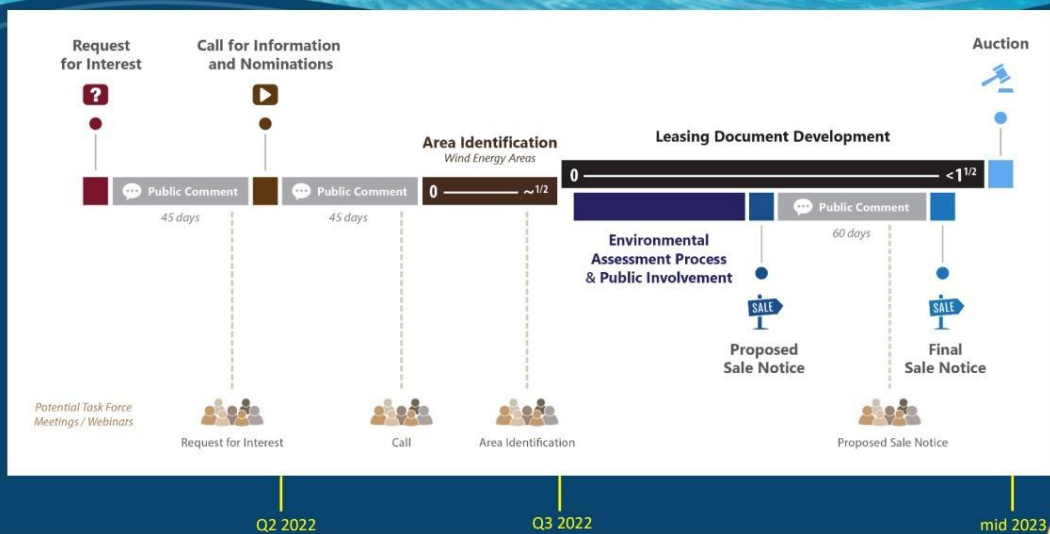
Request for Interest

Call for Information and Nominations

Auction

Area Identification
Wind Energy Areas

Leasing Document Development

Public Comment
45 days

Public Comment
45 days

0 ~$^{1/2}$

0 <$1^{1/2}$

Public Comment
60 days

Environmental Assessment Process & Public Involvement

SALE

SALE

Proposed Sale Notice

Final Sale Notice

Potential Task Force Meetings / Webinars

Request for Interest

Call

Area Identification

Proposed Sale Notice

Q2 2022

Q3 2022

mid 2023